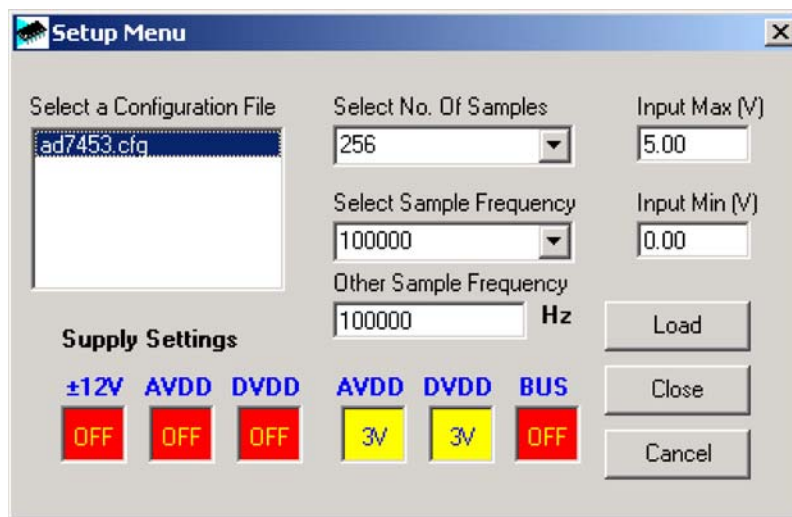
Setup Menu

Select a Configuration File

ad7453.cfg

Select No. Of Samples

256

Select Sample Frequency

100000

Other Sample Frequency

100000 Hz

Input Max (V)

5.00

Input Min (V)

0.00

Load

Close

Cancel

Supply Settings

±12V AVDD DVDD AVDD DVDD BUS

OFF OFF OFF 3V 3V OFF